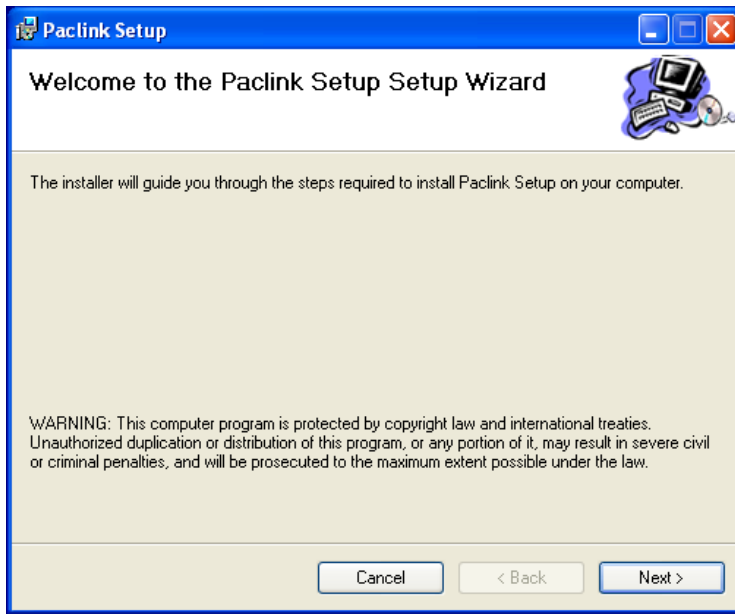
Paclink Setup

Welcome to the Paclink Setup Setup Wizard

The installer will guide you through the steps required to install Paclink Setup on your computer.

WARNING: This computer program is protected by copyright law and international treaties. Unauthorized duplication or distribution of this program, or any portion of it, may result in severe civil or criminal penalties, and will be prosecuted to the maximum extent possible under the law.

Cancel
< Back
Next >